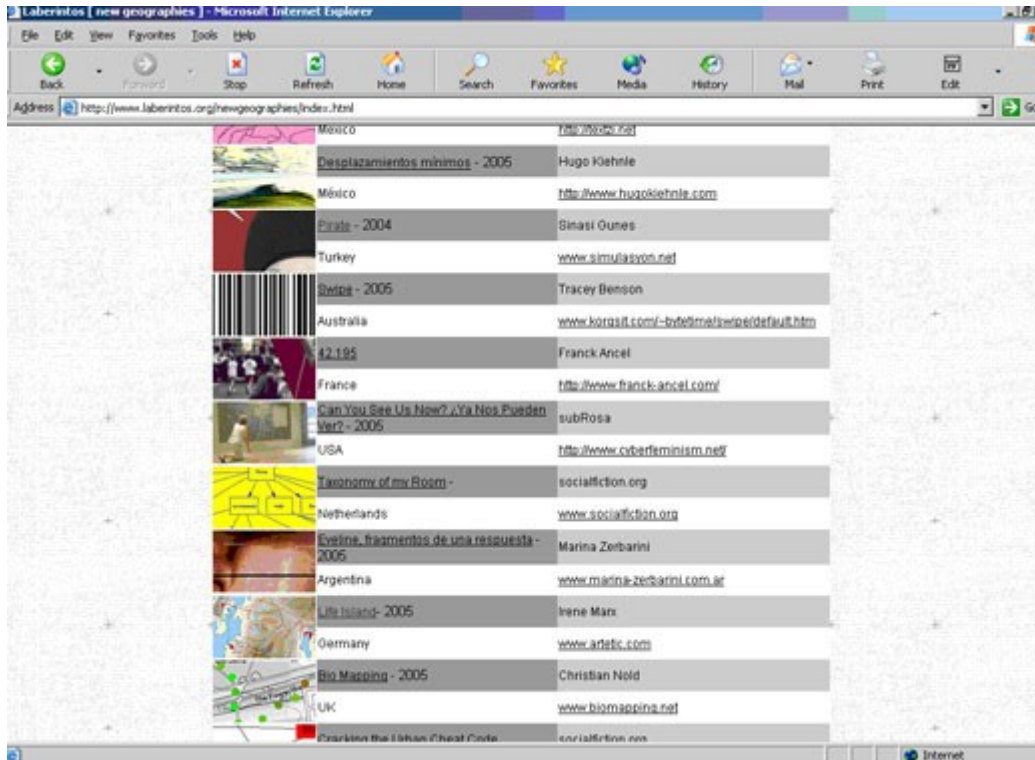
Laberintos [ new geographies ] - Microsoft Internet Explorer

File Edit View Favorites Tools Help

Back Forward Stop Refresh Home Search Favorites Media History Mail Print Edit

Address http://www.laberintos.org/newgeographies/index.html

| México | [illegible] |
|---|---|
| Desplazamientos mínimos - 2005 | Hugo Kiehnle |
| México | http://www.hugokiehnle.com |
| Pirate - 2004 | Sinasi Gunes |
| Turkey | www.simulasyon.net |
| Swipe - 2005 | Tracey Benson |
| Australia | www.korgsit.com/~bytetime/swipe/default.htm |
| 42.195 | Franck Ancel |
| France | http://www.franck-ancel.com/ |
| Can You See Us Now? ¿Ya Nos Pueden Ver? - 2005 | subRosa |
| USA | http://www.cyberfeminism.net/ |
| Taxonomy of my Room - | socialfiction.org |
| Netherlands | www.socialfiction.org |
| Eveline, fragmentos de una respuesta - 2005 | Marina Zerbarini |
| Argentina | www.marina-zerbarini.com.ar |
| Life Island- 2005 | Irene Marx |
| Germany | www.artetic.com |
| Bio Mapping - 2005 | Christian Nold |
| UK | www.biomapping.net |
| Cracking the Urban Cheat Code | socialfiction.org |

Internet